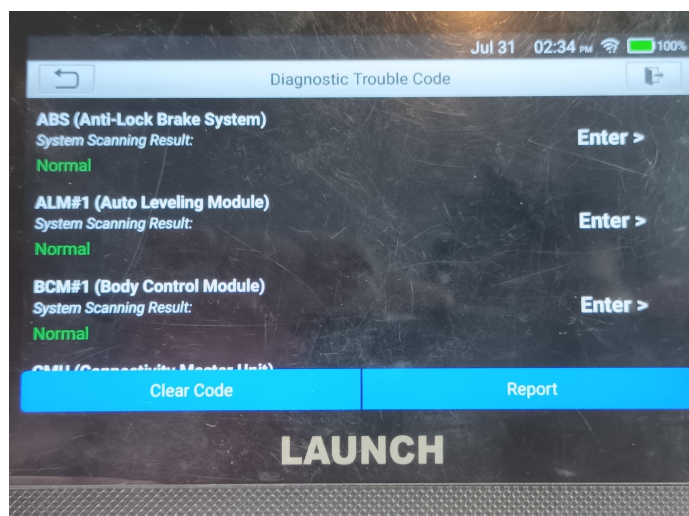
Jul 31 02:34 PM 100%

Diagnostic Trouble Code

ABS (Anti-Lock Brake System)
System Scanning Result:
Normal
Enter >

ALM#1 (Auto Leveling Module)
System Scanning Result:
Normal
Enter >

BCM#1 (Body Control Module)
System Scanning Result:
Normal
Enter >

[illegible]

Clear Code

Report

LAUNCH